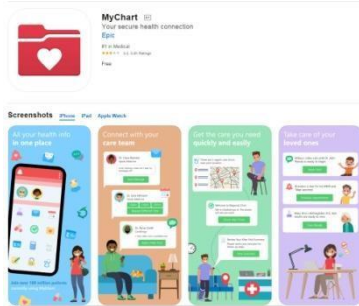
MyChart 4+

Your secure health connection

Epic

#1 in Medical

★★★★☆

Free

Screenshots iPhone iPad Apple Watch

All your health info in one place

Connect with your care team

Get the care you need quickly and easily

Take care of your loved ones

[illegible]